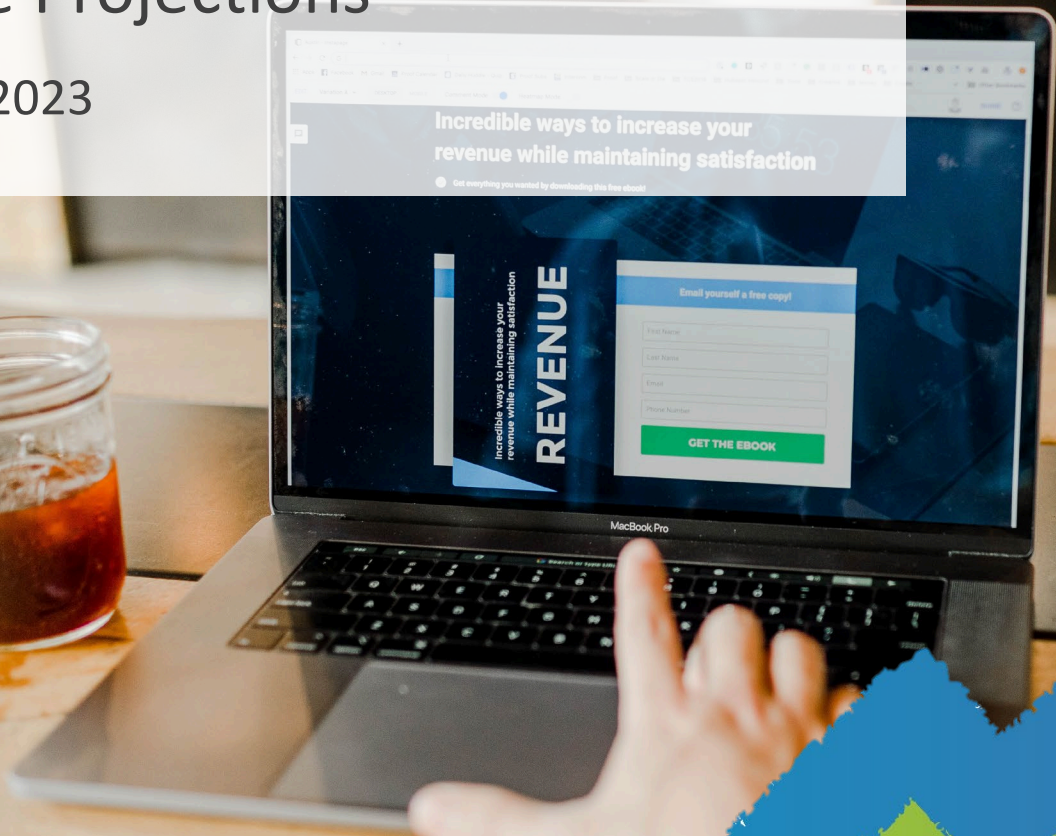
e Projections

2023

Incredible ways to increase your revenue while maintaining satisfaction

Get everything you wanted by downloading this free ebook!

Incredible ways to increase your revenue while maintaining satisfaction

REVENUE

Email yourself a free copy!

First Name

Last Name

Email

Phone Number

GET THE EBOOK

MacBook Pro